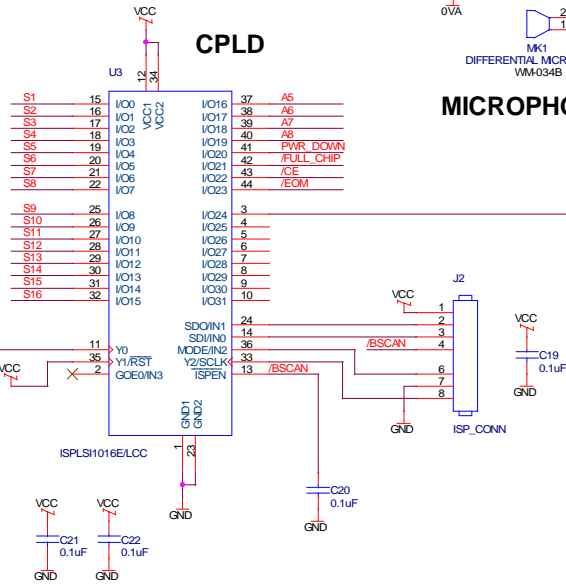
VCC

0VA

2

MK1
DIFFERENTIAL MICR
WM-034B

CPLD

MICROPHO

U3

12 34

VCC1 VCC2

S1 15 I/O0
S2 16 I/O1
S3 17 I/O2
S4 18 I/O3
S5 19 I/O4
S6 20 I/O5
S7 21 I/O6
S8 22 I/O7

S9 25 I/O8
S10 26 I/O9
S11 27 I/O10
S12 28 I/O11
S13 29 I/O12
S14 30 I/O13
S15 31 I/O14
S16 32 I/O15

I/O16 37 A5
I/O17 38 A6
I/O18 39 A7
I/O19 40 A8
I/O19 41 PWR_DOWN
I/O20 42 /FULL_CHIP
I/O21 43 /CE
I/O22 44 /EOM
I/O23

I/O24 3
I/O25 4
I/O26 5
I/O27 6
I/O28 7
I/O29 8
I/O30 9
I/O31 10

SDO/IN1 24
SDI/IN0 14
MODE/IN2 36 /BSCAN
Y2/SCLK 33
ISPEN 13 /BSCAN

11 Y0
35 Y1/$\overline{RST}$
VCC
2 GOE0/IN3

GND1 GND2
1 23

ISPLSI1016E/LCC

J2

VCC

1
2
3
4
6
7
8

GND

ISP_CONN

VCC

C19
0.1uF

GND

C20
0.1uF

GND

GND

VCC

C21
0.1uF

GND

VCC

C22
0.1uF

GND